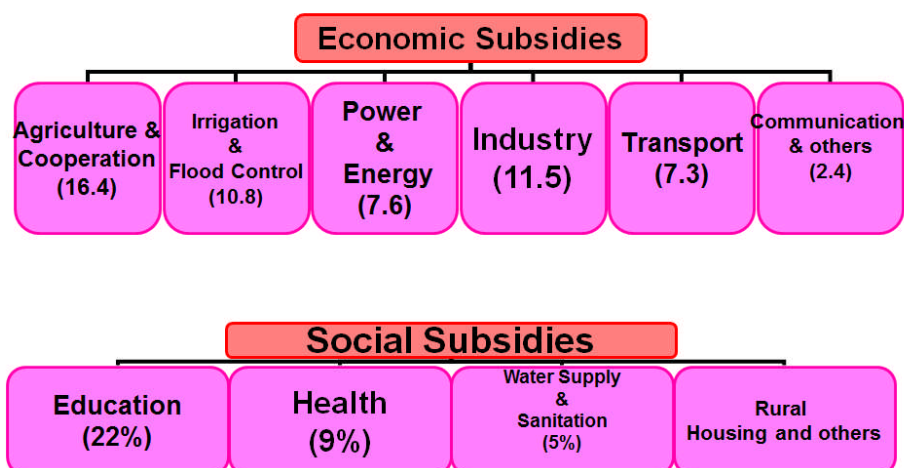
Economic Subsidies

Agriculture & Cooperation (16.4)

Irrigation & Flood Control (10.8)

Power & Energy (7.6)

Industry (11.5)

Transport (7.3)

Communication & others (2.4)

Social Subsidies

Education (22%)

Health (9%)

Water Supply & Sanitation (5%)

Rural Housing and others